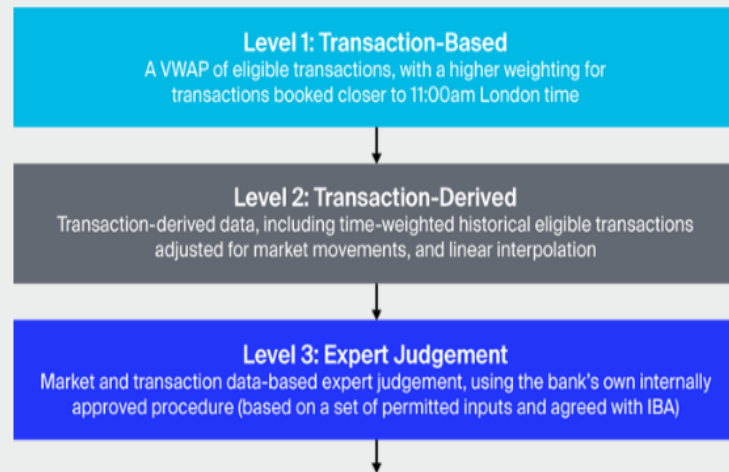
Level 1: Transaction-Based
A VWAP of eligible transactions, with a higher weighting for transactions booked closer to 11:00am London time

Level 2: Transaction-Derived
Transaction-derived data, including time-weighted historical eligible transactions adjusted for market movements, and linear interpolation

Level 3: Expert Judgement
Market and transaction data-based expert judgement, using the bank's own internally approved procedure (based on a set of permitted inputs and agreed with IBA)